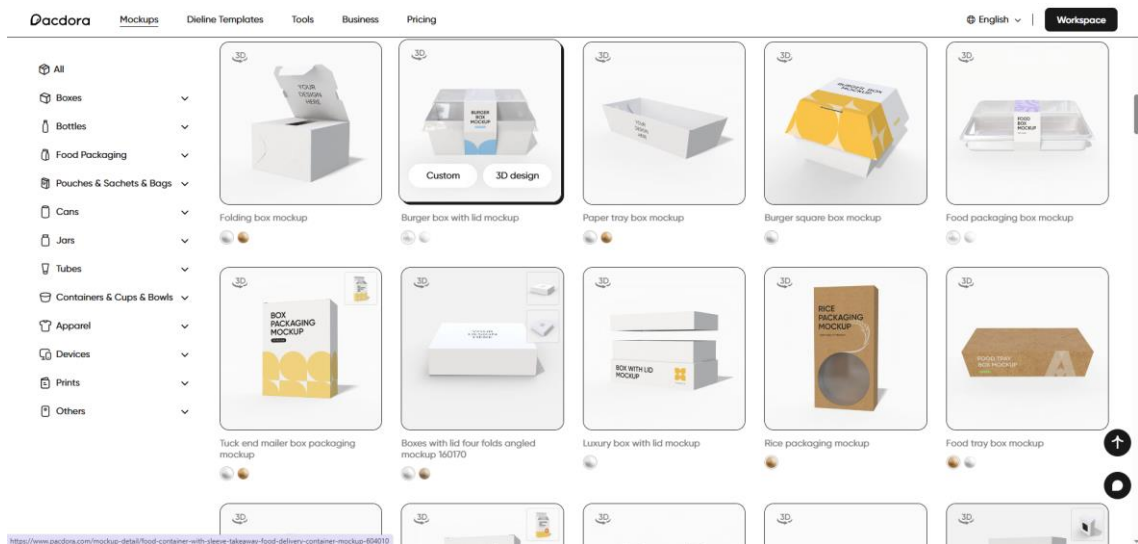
Pacdora Mockups Dieline Templates Tools Business Pricing English Workspace

All
Boxes
Bottles
Food Packaging
Pouches & Sachets & Bags
Cans
Jars
Tubes
Containers & Cups & Bowls
Apparel
Devices
Prints
Others

3D
YOUR DESIGN HERE
Folding box mockup

3D
BURGER BOX MOCKUP
Custom 3D design
Burger box with lid mockup

3D
YOUR DESIGN HERE
Paper tray box mockup

3D
BURGER BOX MOCKUP
Burger square box mockup

3D
FOOD BOX MOCKUP
Food packaging box mockup

3D
BOX PACKAGING MOCKUP
Tuck end mailer box packaging mockup

3D
YOUR DESIGN HERE
Boxes with lid four folds angled mockup 160170

3D
BOX WITH LID MOCKUP
Luxury box with lid mockup

3D
RICE PACKAGING MOCKUP
Rice packaging mockup

3D
FOOD TRAY BOX MOCKUP
Food tray box mockup

3D
3D
3D
3D
3D

https://www.pacdora.com/mockup-detail/food-container-with-sleeve-takeaway-food-delivery-container-mockup-604010